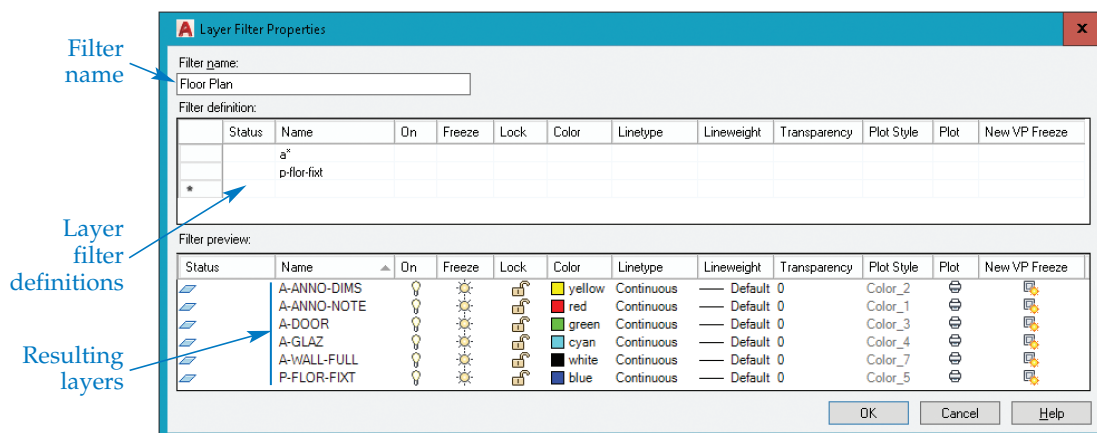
Layer Filter Properties

Filter name

Filter name:
Floor Plan

Filter definition:

| | Status | Name | On | Freeze | Lock | Color | Linetype | Lineweight | Transparency | Plot Style | Plot | New VP Freeze |
|---|---|---|---|---|---|---|---|---|---|---|---|---|
| | | a* | | | | | | | | | | |
| | | p-flor-fixt | | | | | | | | | | |
| * | | | | | | | | | | | | |

Layer filter definitions

Filter preview:

| Status | Name | On | Freeze | Lock | Color | Linetype | Lineweight | Transparency | Plot Style | Plot | New VP Freeze |
|---|---|---|---|---|---|---|---|---|---|---|---|
| | A-ANNO-DIMS | | | | yellow | Continuous | —— Default | 0 | Color_2 | | |
| | A-ANNO-NOTE | | | | red | Continuous | —— Default | 0 | Color_1 | | |
| | A-DOOR | | | | green | Continuous | —— Default | 0 | Color_3 | | |
| | A-GLAZ | | | | cyan | Continuous | —— Default | 0 | Color_4 | | |
| | A-WALL-FULL | | | | white | Continuous | —— Default | 0 | Color_7 | | |
| | P-FLOR-FIXT | | | | blue | Continuous | —— Default | 0 | Color_5 | | |

Resulting layers

OK Cancel Help